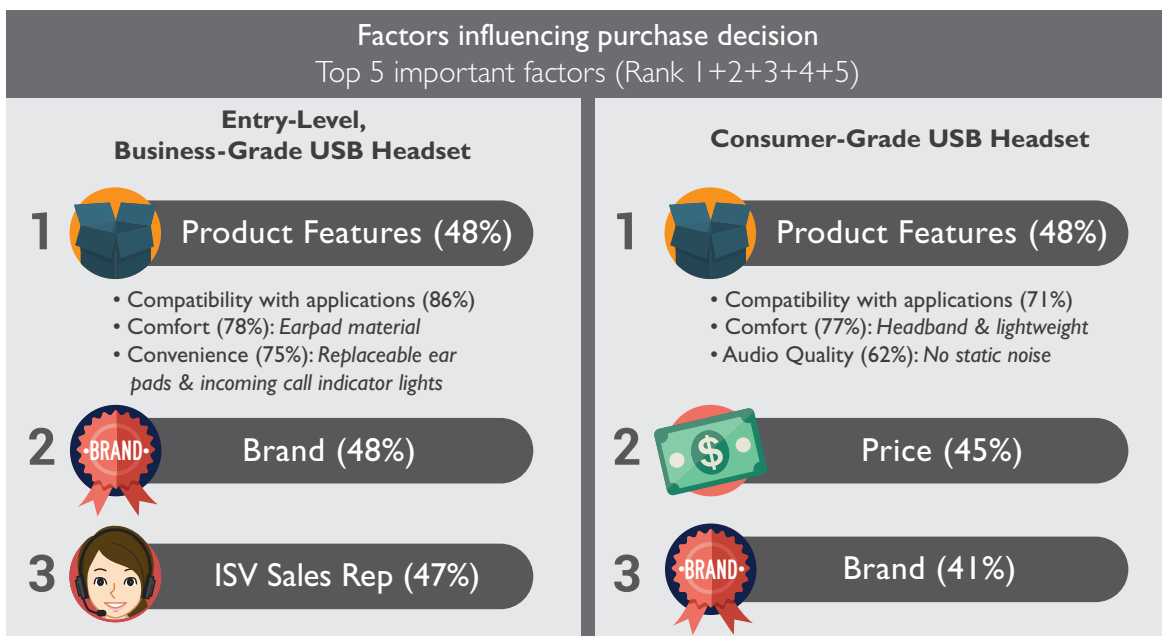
Factors influencing purchase decision
Top 5 important factors (Rank 1+2+3+4+5)

Entry-Level, Business-Grade USB Headset

1 Product Features (48%)

• Compatibility with applications (86%)
• Comfort (78%): *Earpad material*
• Convenience (75%): *Replaceable ear pads & incoming call indicator lights*

2 BRAND Brand (48%)

3 ISV Sales Rep (47%)

Consumer-Grade USB Headset

1 Product Features (48%)

• Compatibility with applications (71%)
• Comfort (77%): *Headband & lightweight*
• Audio Quality (62%): *No static noise*

2 $ Price (45%)

3 BRAND Brand (41%)